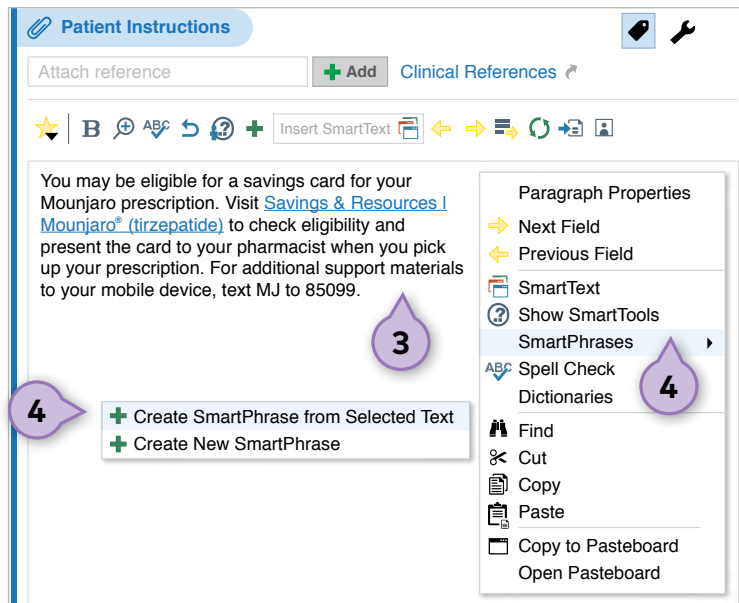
Patient Instructions

Attach reference

Add

Clinical References

Insert SmartText

You may be eligible for a savings card for your Mounjaro prescription. Visit Savings & Resources | Mounjaro® (tirzepatide) to check eligibility and present the card to your pharmacist when you pick up your prescription. For additional support materials to your mobile device, text MJ to 85099.

3

4

Create SmartPhrase from Selected Text
Create New SmartPhrase

Paragraph Properties
Next Field
Previous Field
SmartText
Show SmartTools
SmartPhrases
Spell Check
Dictionaries

4

Find
Cut
Copy
Paste
Copy to Pasteboard
Open Pasteboard